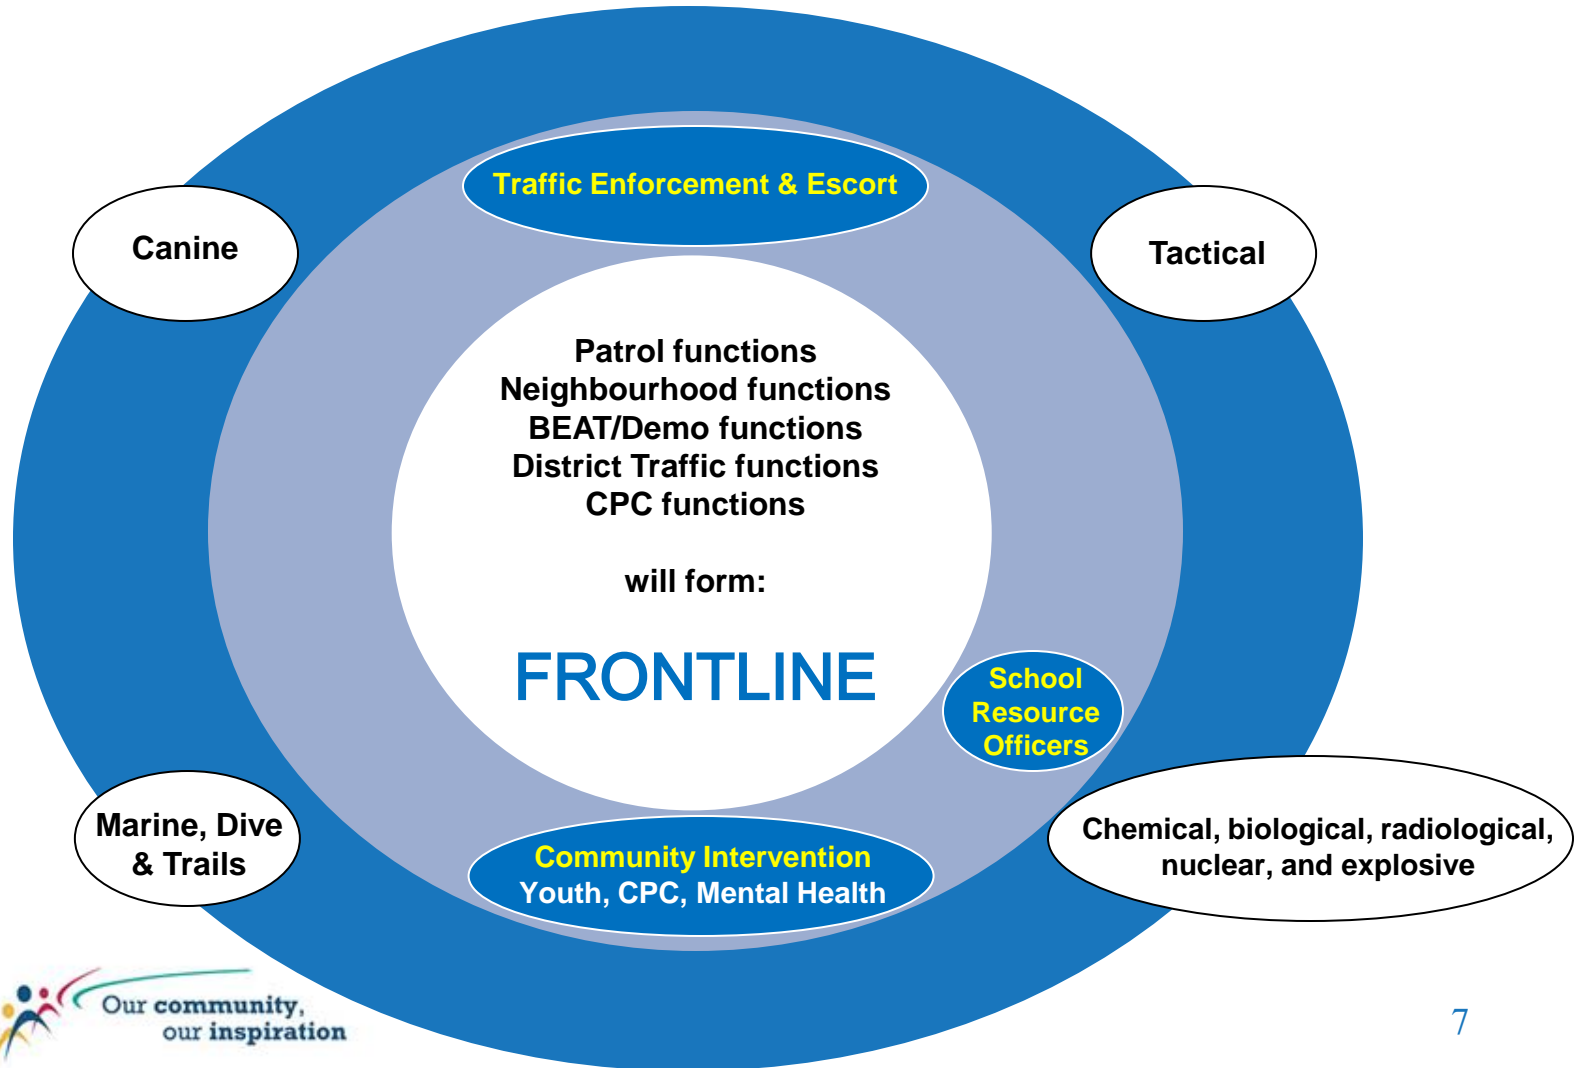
Traffic Enforcement & Escort

Canine

Tactical

Patrol functions
Neighbourhood functions
BEAT/Demo functions
District Traffic functions
CPC functions

will form:

FRONTLINE

School Resource Officers

Marine, Dive & Trails

Community Intervention
Youth, CPC, Mental Health

Chemical, biological, radiological, nuclear, and explosive

Our community, our inspiration

7